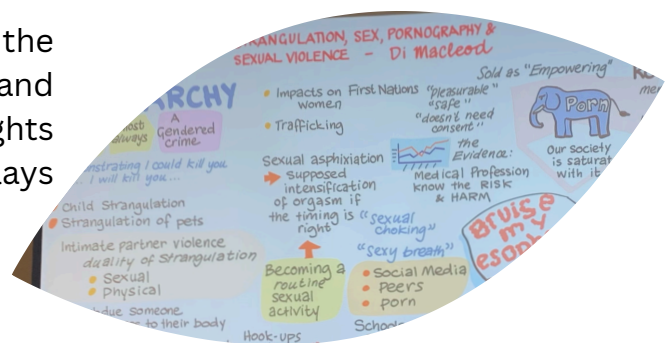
the
and
ghts
ays

STRANGULATION, SEX, PORNOGRAPHY & SEXUAL VIOLENCE – Di Macleod

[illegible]ARCHY

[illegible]ost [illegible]lways

A Gendered crime

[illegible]nstrating I could kill you
I will kill you...

Child Strangulation
Strangulation of pets

Intimate partner violence
duality of Strangulation
Sexual
Physical

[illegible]due someone
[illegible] to their body

Impacts on First Nations Women

Trafficking

Sexual asphixiation
supposed intensification of orgasm if the timing is right

"Sexual Choking"

Becoming a routine sexual activity

"Sexy breath"

Social Media
Peers
Porn

Hook-ups

Schoo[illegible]

Sold as "Empowering"

"pleasurable"
"safe"
"doesn't need consent"

The Evidence:
Medical Profession know the RISK & HARM

Porn

Our society is saturat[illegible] with it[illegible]

Bruise my esoph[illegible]

K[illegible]
me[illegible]